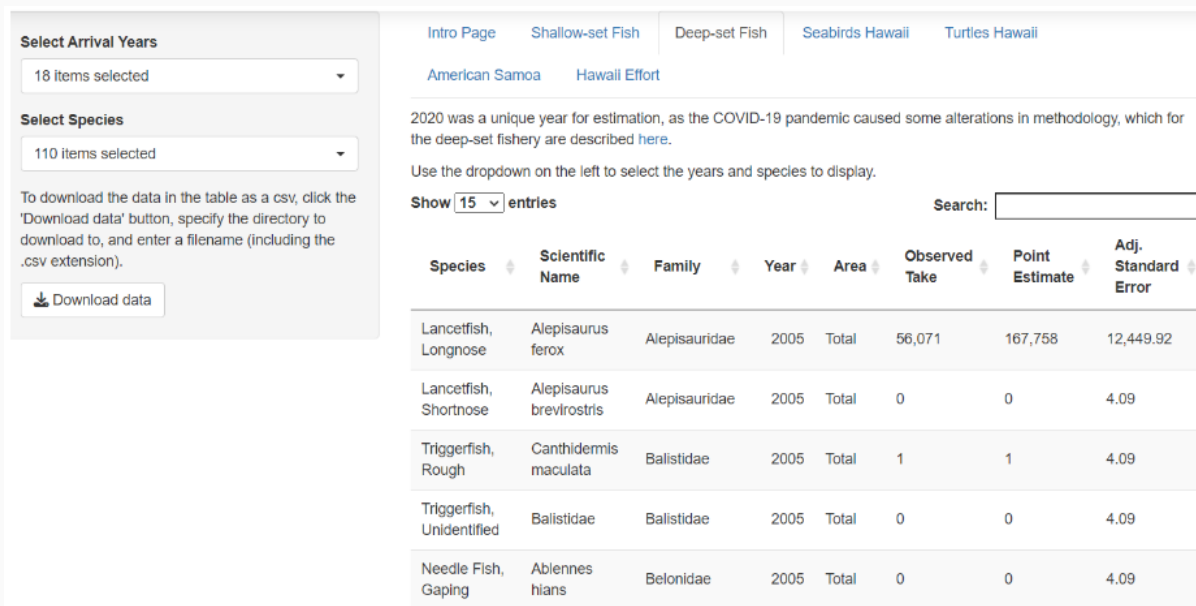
Select Arrival Years

18 items selected

Select Species

110 items selected

To download the data in the table as a csv, click the 'Download data' button, specify the directory to download to, and enter a filename (including the .csv extension).

Download data

Intro Page | Shallow-set Fish | Deep-set Fish | Seabirds Hawaii | Turtles Hawaii | American Samoa | Hawaii Effort

2020 was a unique year for estimation, as the COVID-19 pandemic caused some alterations in methodology, which for the deep-set fishery are described here.

Use the dropdown on the left to select the years and species to display.

Show 15 entries

Search:

| Species | Scientific Name | Family | Year | Area | Observed Take | Point Estimate | Adj. Standard Error |
|---|---|---|---|---|---|---|---|
| Lancetfish, Longnose | Alepisaurus ferox | Alepisauridae | 2005 | Total | 56,071 | 167,758 | 12,449.92 |
| Lancetfish, Shortnose | Alepisaurus brevirostris | Alepisauridae | 2005 | Total | 0 | 0 | 4.09 |
| Triggerfish, Rough | Canthidermis maculata | Balistidae | 2005 | Total | 1 | 1 | 4.09 |
| Triggerfish, Unidentified | Balistidae | Balistidae | 2005 | Total | 0 | 0 | 4.09 |
| Needle Fish, Gaping | Ablennes hians | Belonidae | 2005 | Total | 0 | 0 | 4.09 |